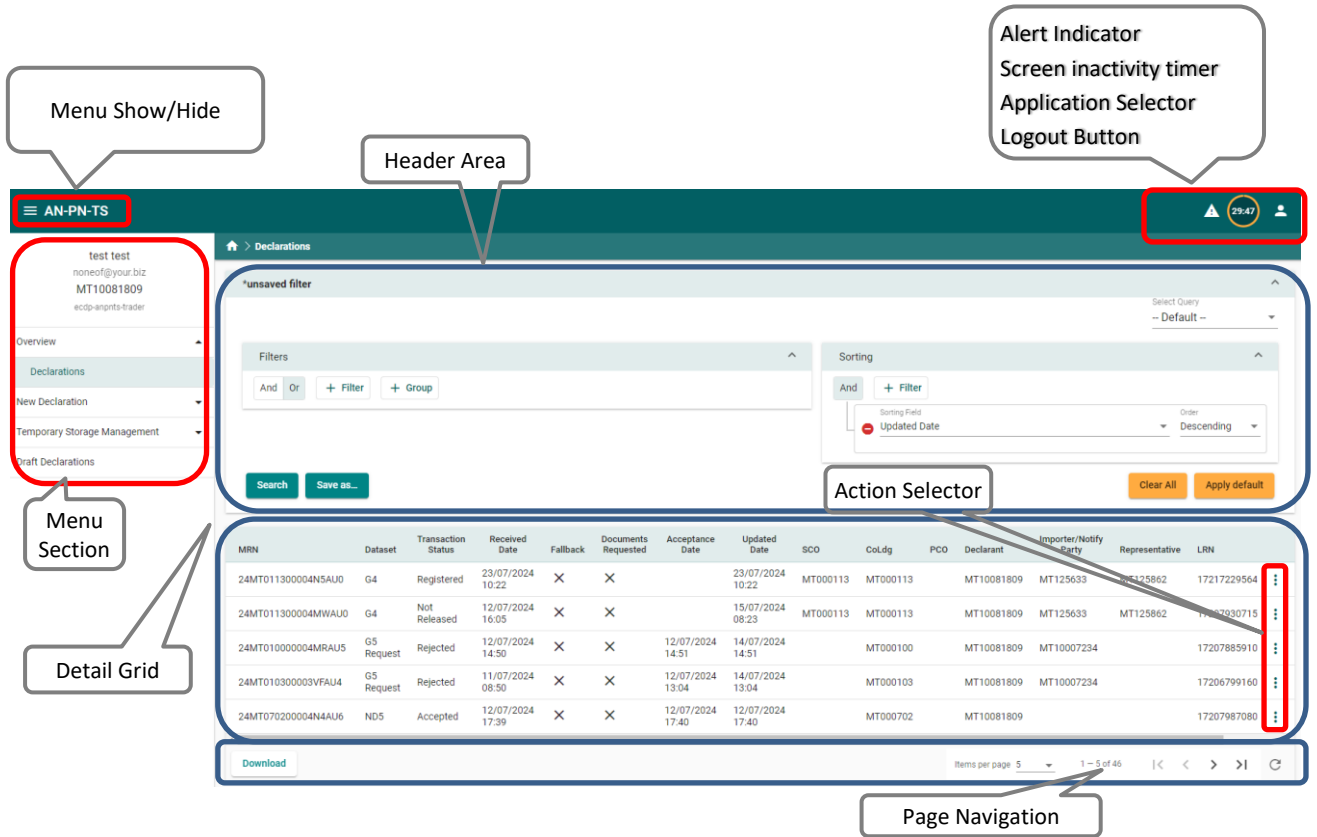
Alert Indicator
Screen inactivity timer
Application Selector
Logout Button

Menu Show/Hide

Header Area

AN-PN-TS

29:47

test test
noneof@your.biz
MT10081809
ecdp-anpnts-trader

Overview
Declarations
New Declaration
Temporary Storage Management
Draft Declarations

Menu Section

Detail Grid

Declarations

*unsaved filter

Select Query
-- Default --

Filters
And Or + Filter + Group

Sorting
And + Filter
Sorting Field
Updated Date
Order
Descending

Search Save as...

Action Selector

Clear All Apply default

| MRN | Dataset | Transaction Status | Received Date | Fallback | Documents Requested | Acceptance Date | Updated Date | SCO | CoLdg | PCO | Declarant | Importer/Notify Party | Representative | LRN |
|---|---|---|---|---|---|---|---|---|---|---|---|---|---|---|
| 24MT011300004N5AU0 | G4 | Registered | 23/07/2024 10:22 | ✕ | ✕ | | 23/07/2024 10:22 | MT000113 | MT000113 | | MT10081809 | MT125633 | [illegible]125862 | 17217229564 |
| 24MT011300004MWAU0 | G4 | Not Released | 12/07/2024 16:05 | ✕ | ✕ | | 15/07/2024 08:23 | MT000113 | MT000113 | | MT10081809 | MT125633 | MT125862 | 1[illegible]7930715 |
| 24MT010000004MRAU5 | G5 Request | Rejected | 12/07/2024 14:50 | ✕ | ✕ | 12/07/2024 14:51 | 14/07/2024 14:51 | | MT000100 | | MT10081809 | MT10007234 | | 17207885910 |
| 24MT010300003VFAU4 | G5 Request | Rejected | 11/07/2024 08:50 | ✕ | ✕ | 12/07/2024 13:04 | 14/07/2024 13:04 | | MT000103 | | MT10081809 | MT10007234 | | 17206799160 |
| 24MT070200004N4AU6 | ND5 | Accepted | 12/07/2024 17:39 | ✕ | ✕ | 12/07/2024 17:40 | 12/07/2024 17:40 | | MT000702 | | MT10081809 | | | 17207987080 |

Download

Items per page 5
1 – 5 of 46

Page Navigation